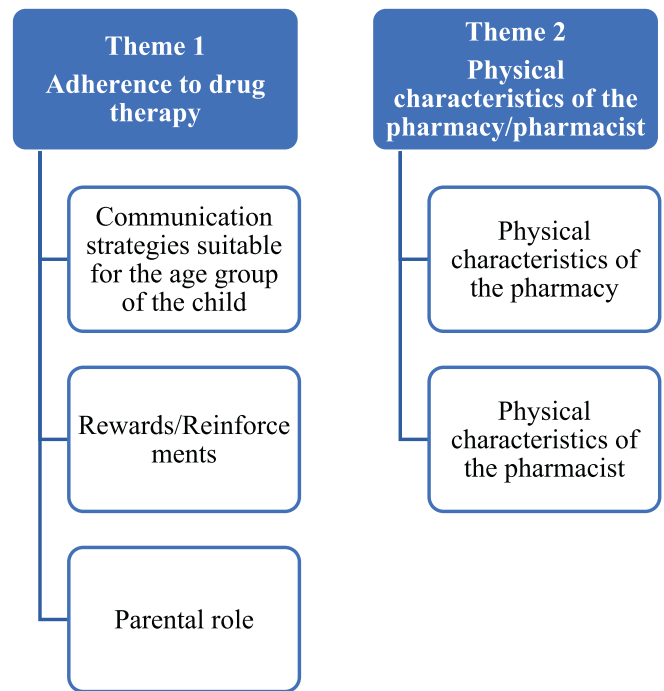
Theme 1
Adherence to drug therapy

Communication strategies suitable for the age group of the child

Rewards/Reinforce ments

Parental role

Theme 2
Physical characteristics of the pharmacy/pharmacist

Physical characteristics of the pharmacy

Physical characteristics of the pharmacist